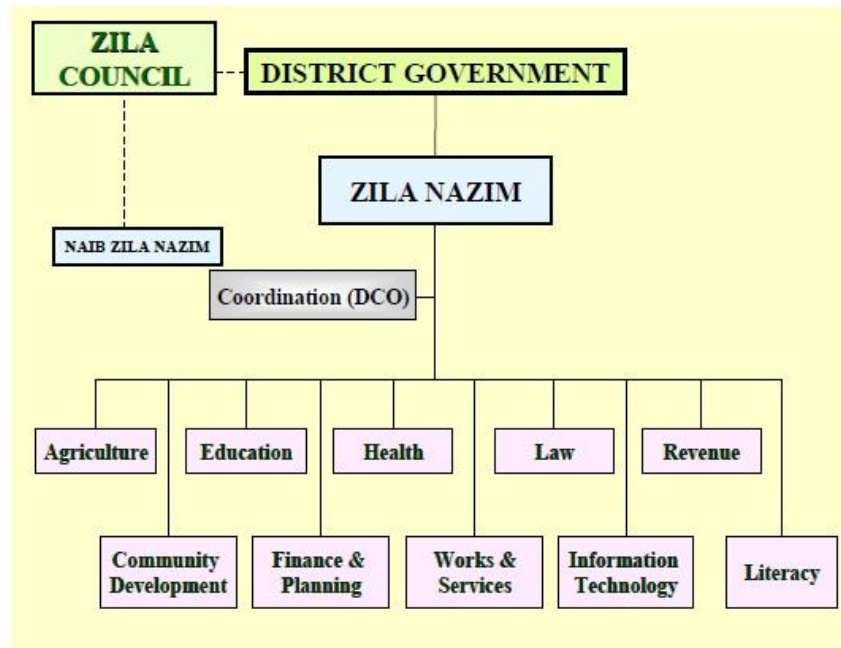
ZILA COUNCIL

DISTRICT GOVERNMENT

ZILA NAZIM

NAIB ZILA NAZIM

Coordination (DCO)

Agriculture

Education

Health

Law

Revenue

Community Development

Finance & Planning

Works & Services

Information Technology

Literacy